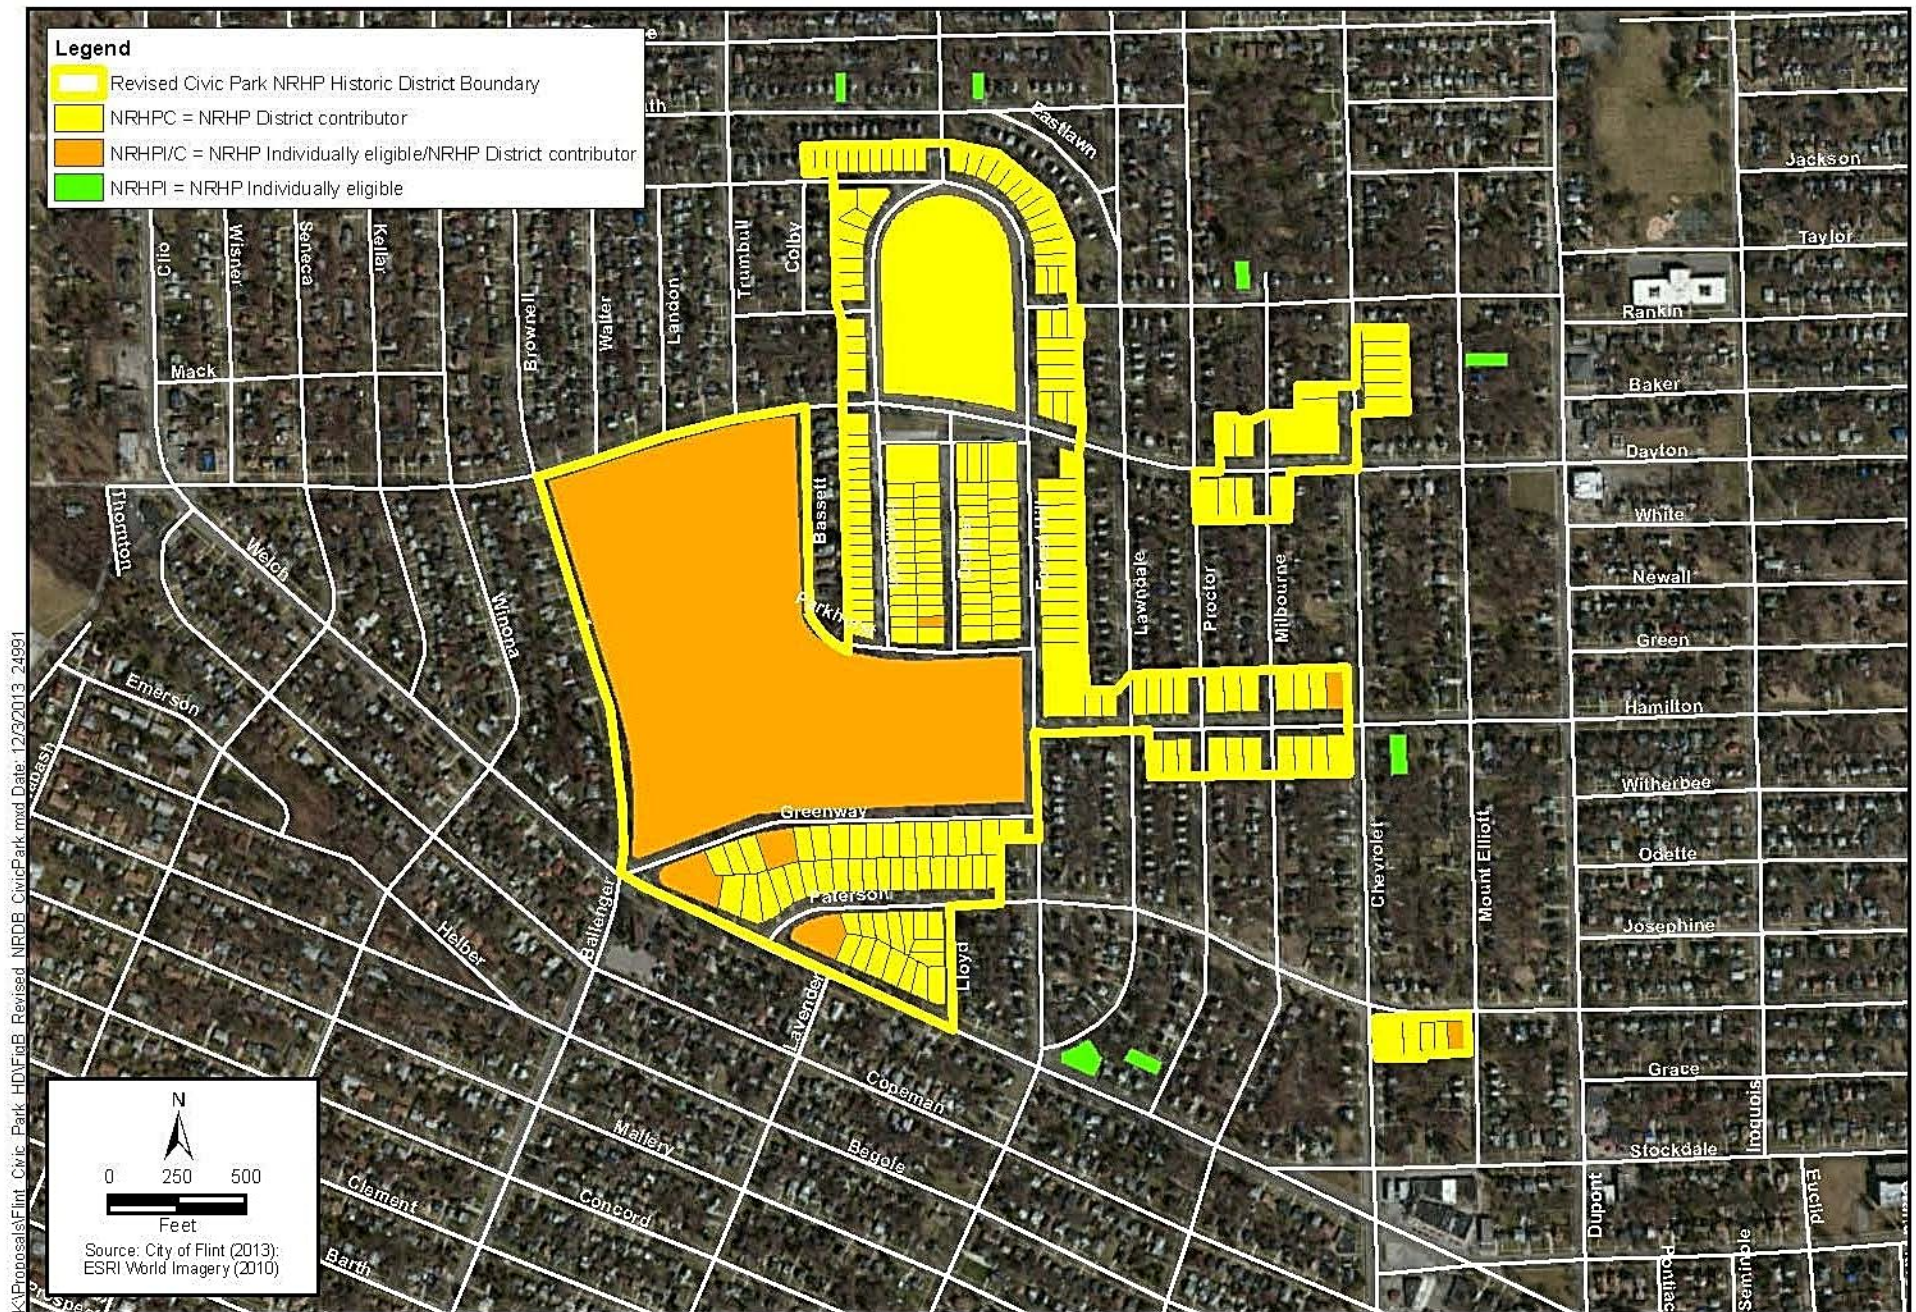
Legend
Revised Civic Park NRHP Historic District Boundary
NRHPC = NRHP District contributor
NRHPI/C = NRHP Individually eligible/NRHP District contributor
NRHPI = NRHP Individually eligible

Eastlawn
Jackson
Taylor
Rankin
Baker
Dayton
White
Newall
Green
Hamilton
Witherbee
Odette
Josephine
Grace
Stockdale
Clio
Wisner
Seneca
Kellar
Brownell
Walter
Landon
Trumbull
Colby
Mack
Thornton
Welch
Winona
Bassett
Parkhaven
Emerson
Greenway
Paterson
Ballenger
Helber
Lavender
Lloyd
Lawndale
Proctor
Milbourne
Chevrolet
Mount Elliott
Copeman
Mallery
Begole
Clement
Concord
Barth
Dupont
Pontiac
Seminole
Iroquois
Euclid

N
0 250 500
Feet
Source: City of Flint (2013); ESRI World Imagery (2010)

K:\Proposals\Flint_Civic_Park_HD\FigB_Revised_NRDB_CivicPark.mxd Date: 12/3/2013 24991